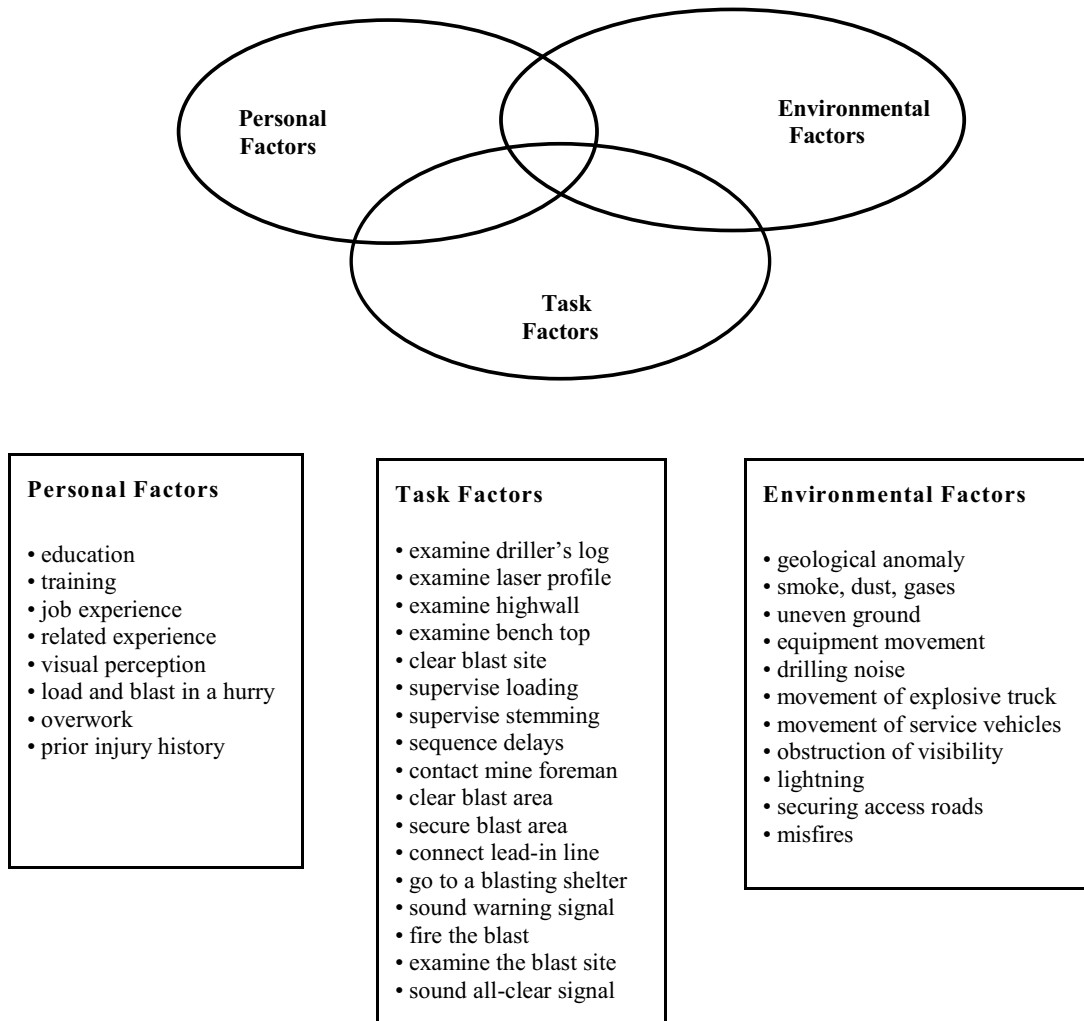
Personal Factors

Environmental Factors

Task Factors

**Personal Factors**

• education
• training
• job experience
• related experience
• visual perception
• load and blast in a hurry
• overwork
• prior injury history

**Task Factors**

• examine driller's log
• examine laser profile
• examine highwall
• examine bench top
• clear blast site
• supervise loading
• supervise stemming
• sequence delays
• contact mine foreman
• clear blast area
• secure blast area
• connect lead-in line
• go to a blasting shelter
• sound warning signal
• fire the blast
• examine the blast site
• sound all-clear signal

**Environmental Factors**

• geological anomaly
• smoke, dust, gases
• uneven ground
• equipment movement
• drilling noise
• movement of explosive truck
• movement of service vehicles
• obstruction of visibility
• lightning
• securing access roads
• misfires